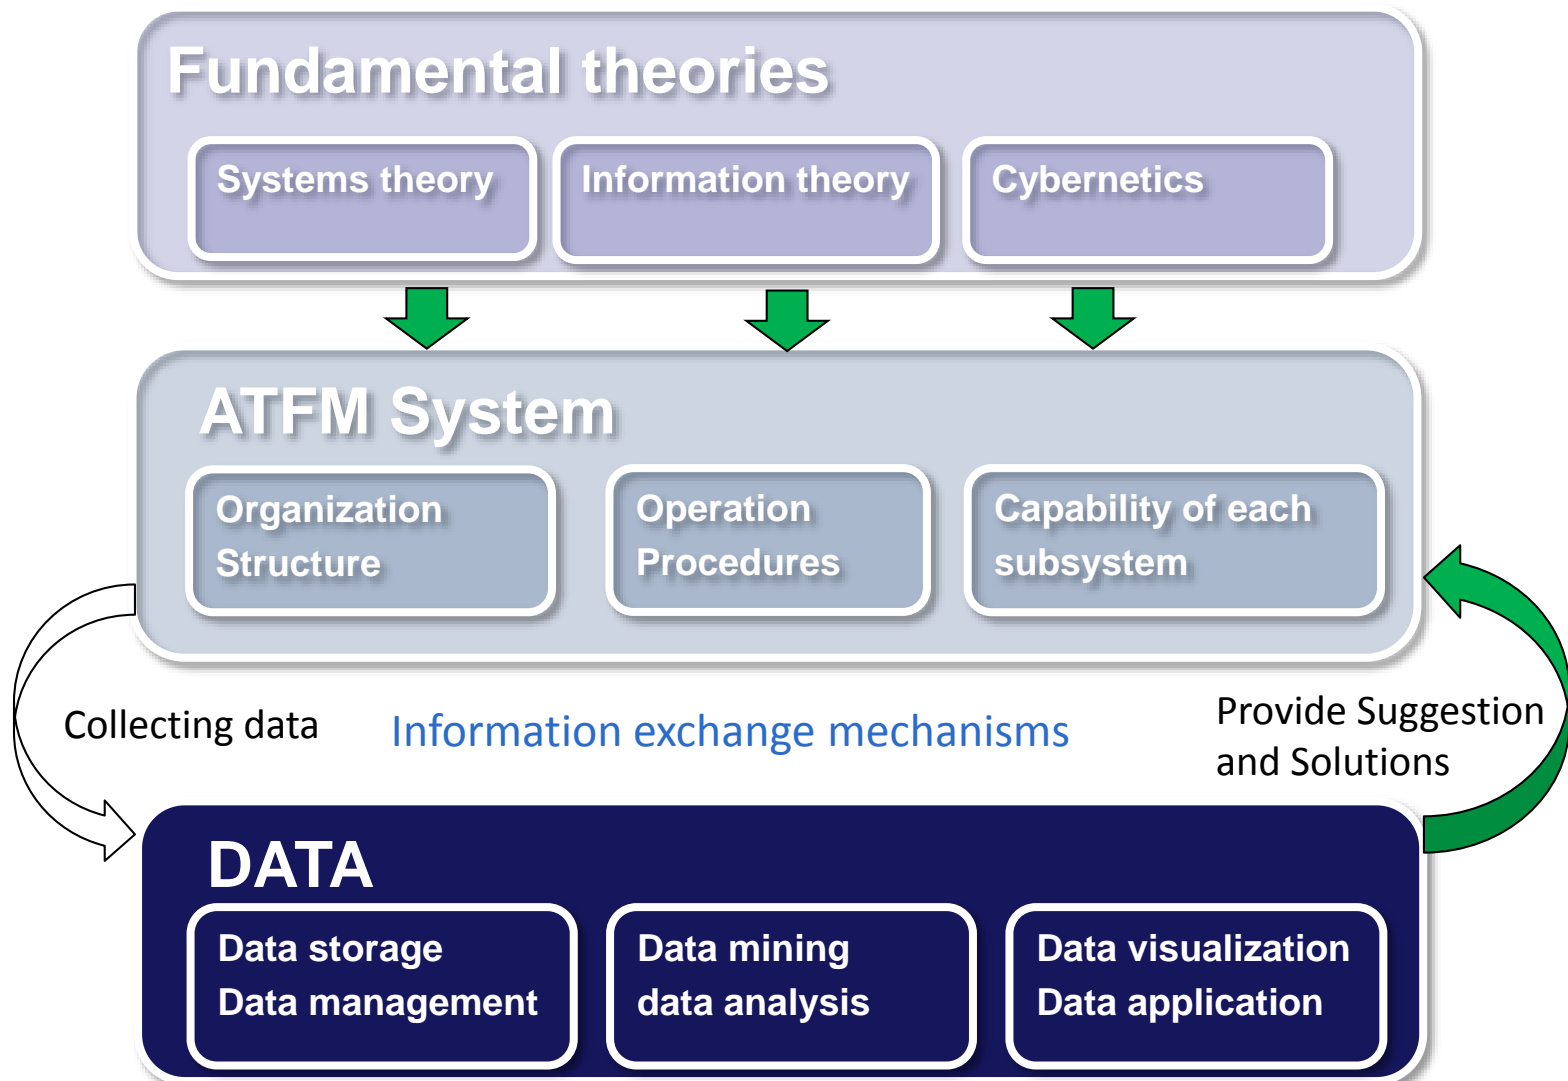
Fundamental theories

Systems theory

Information theory

Cybernetics

ATFM System

Organization Structure

Operation Procedures

Capability of each subsystem

Collecting data

Information exchange mechanisms

Provide Suggestion and Solutions

DATA

Data storage
Data management

Data mining
data analysis

Data visualization
Data application